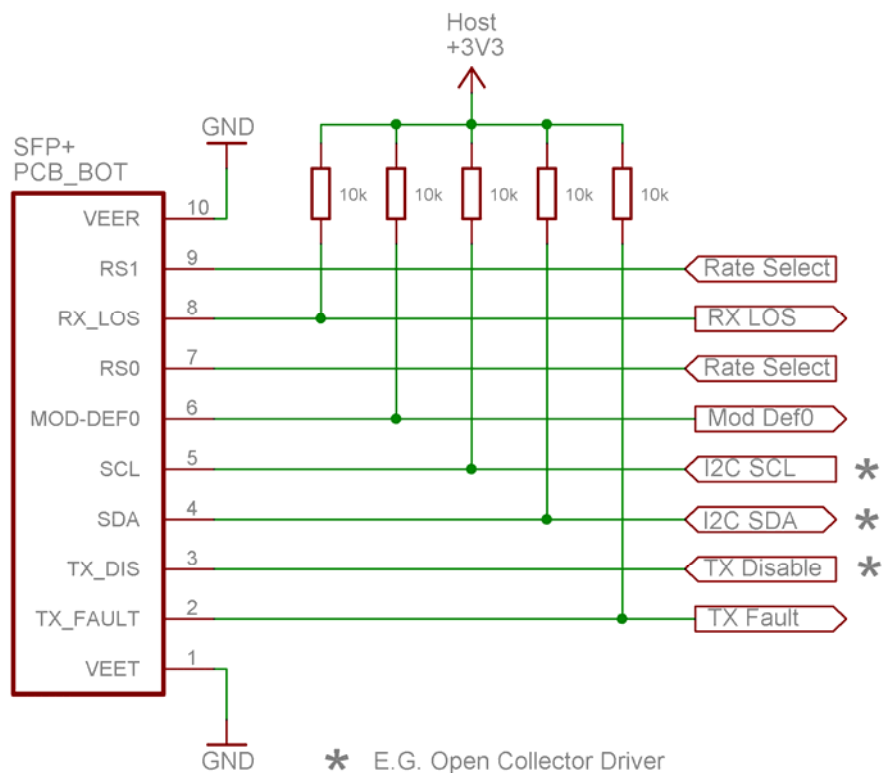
Host
+3V3

GND

SFP+
PCB_BOT

10k 10k 10k 10k 10k

VEER 10
RS1 9
RX_LOS 8
RS0 7
MOD-DEF0 6
SCL 5
SDA 4
TX_DIS 3
TX_FAULT 2
VEET 1

Rate Select
RX LOS
Rate Select
Mod Def0
I2C SCL *
I2C SDA *
TX Disable *
TX Fault

GND

* E.G. Open Collector Driver